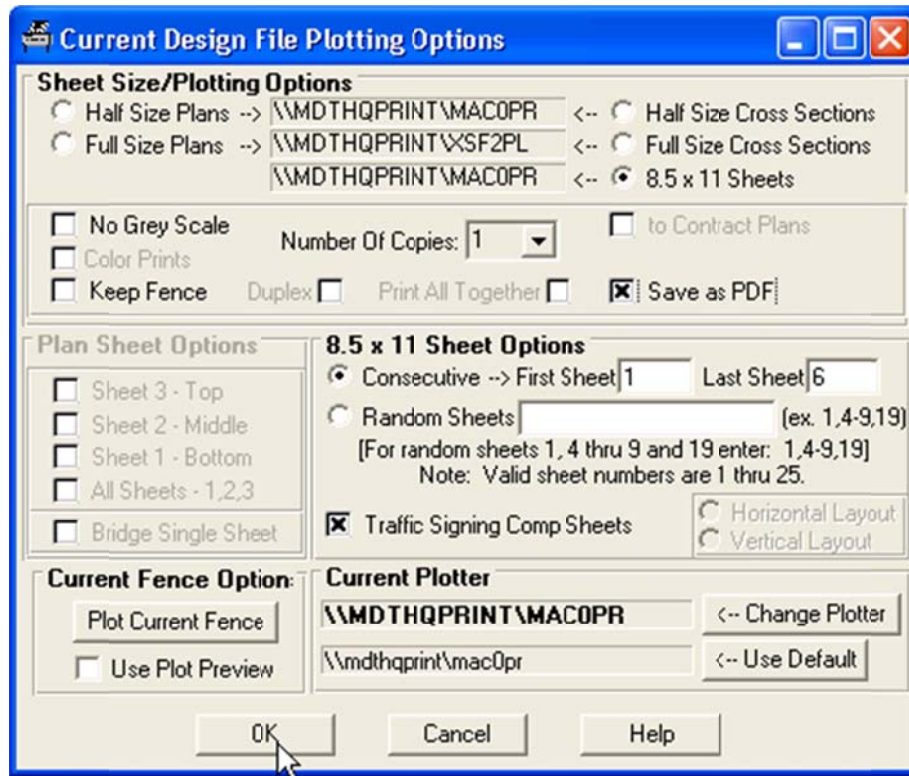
Current Design File Plotting Options

Sheet Size/Plotting Options
Half Size Plans --> \\MDTHQPRINT\MAC0PR <-- Half Size Cross Sections
Full Size Plans --> \\MDTHQPRINT\XSF2PL <-- Full Size Cross Sections
\\MDTHQPRINT\MAC0PR <-- 8.5 x 11 Sheets

No Grey Scale
Color Prints
Keep Fence
Number Of Copies: 1
Duplex
Print All Together
to Contract Plans
Save as PDF

Plan Sheet Options
Sheet 3 - Top
Sheet 2 - Middle
Sheet 1 - Bottom
All Sheets - 1,2,3
Bridge Single Sheet

8.5 x 11 Sheet Options
Consecutive --> First Sheet 1 Last Sheet 6
Random Sheets (ex. 1,4-9,19)
[For random sheets 1, 4 thru 9 and 19 enter: 1,4-9,19]
Note: Valid sheet numbers are 1 thru 25.
Traffic Signing Comp Sheets
Horizontal Layout
Vertical Layout

Current Fence Option:
Plot Current Fence
Use Plot Preview

Current Plotter
\\MDTHQPRINT\MAC0PR
\\mdthqprint\mac0pr
<-- Change Plotter
<-- Use Default

OK
Cancel
Help